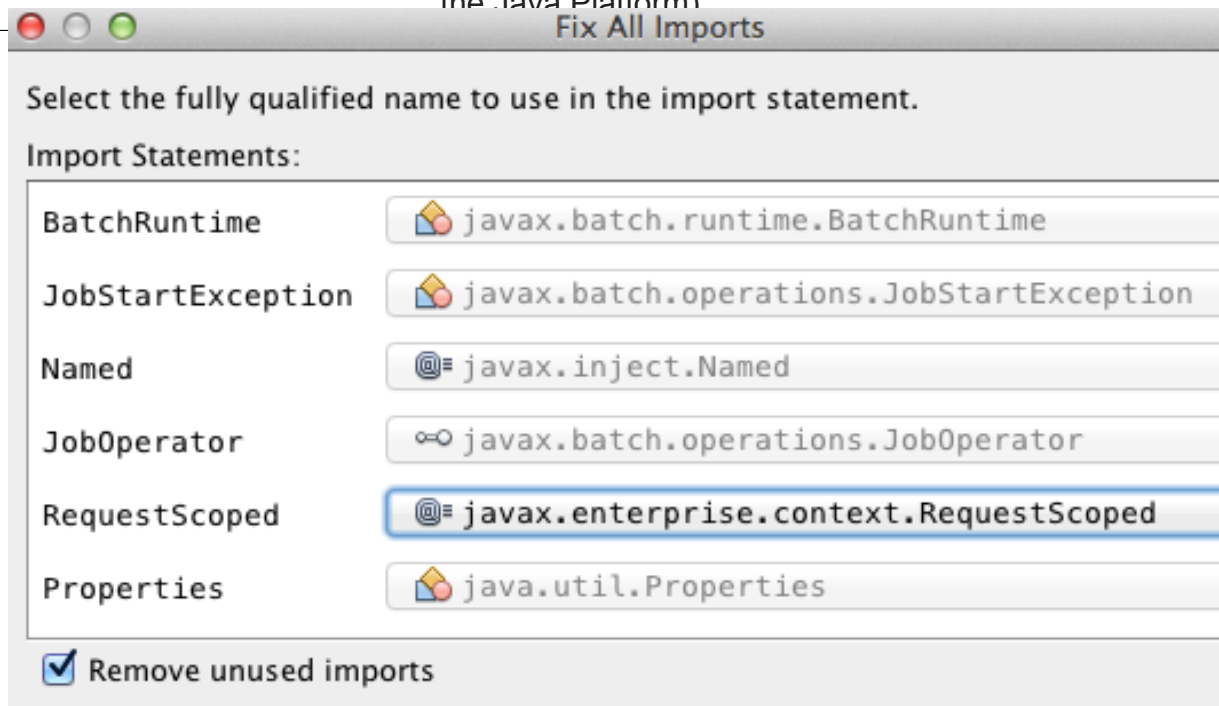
The Java Platform)

Fix All Imports

Select the fully qualified name to use in the import statement.

Import Statements:

BatchRuntime javax.batch.runtime.BatchRuntime

JobStartException javax.batch.operations.JobStartException

Named javax.inject.Named

JobOperator javax.batch.operations.JobOperator

RequestScoped javax.enterprise.context.RequestScoped

Properties java.util.Properties

Remove unused imports